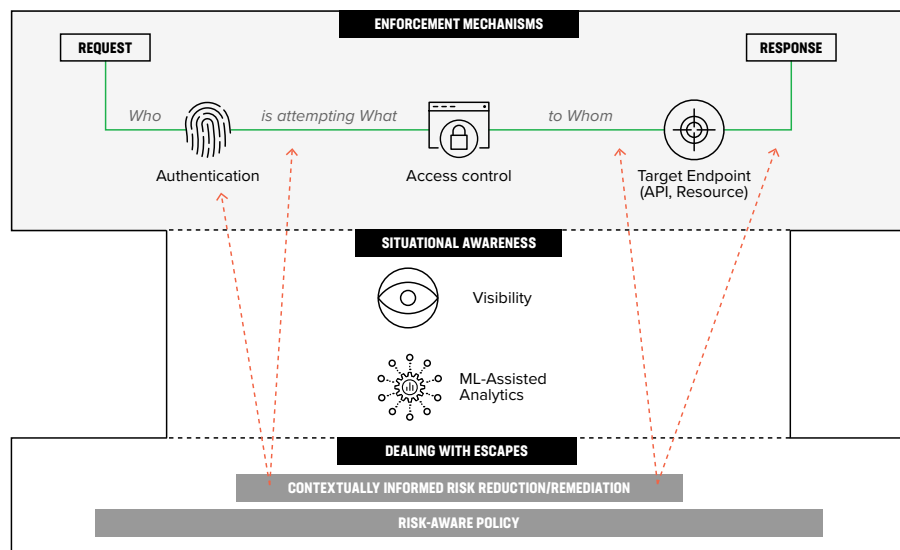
ENFORCEMENT MECHANISMS

REQUEST

RESPONSE

Who

is attempting What

to Whom

Authentication

Access control

Target Endpoint (API, Resource)

SITUATIONAL AWARENESS

Visibility

ML-Assisted Analytics

DEALING WITH ESCAPES

CONTEXTUALLY INFORMED RISK REDUCTION/REMEDIATION

RISK-AWARE POLICY